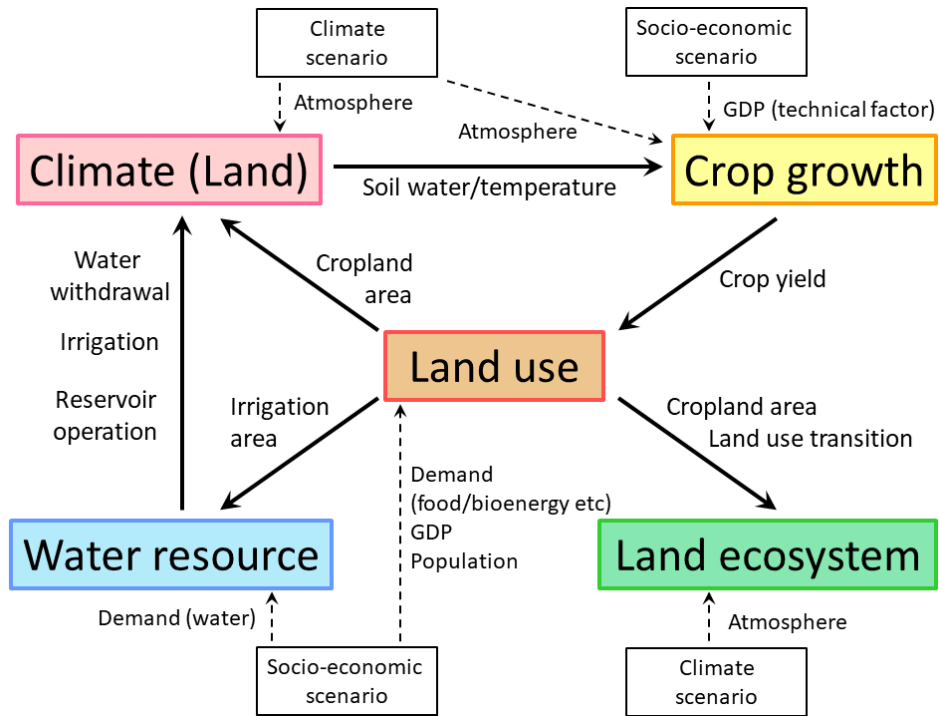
Climate scenario

Socio-economic scenario

Atmosphere

Atmosphere

GDP (technical factor)

Climate (Land)

Soil water/temperature

Crop growth

Water withdrawal

Irrigation

Reservoir operation

Cropland area

Crop yield

Land use

Irrigation area

Cropland area
Land use transition

Demand (food/bioenergy etc)
GDP
Population

Water resource

Land ecosystem

Demand (water)

Atmosphere

Socio-economic scenario

Climate scenario